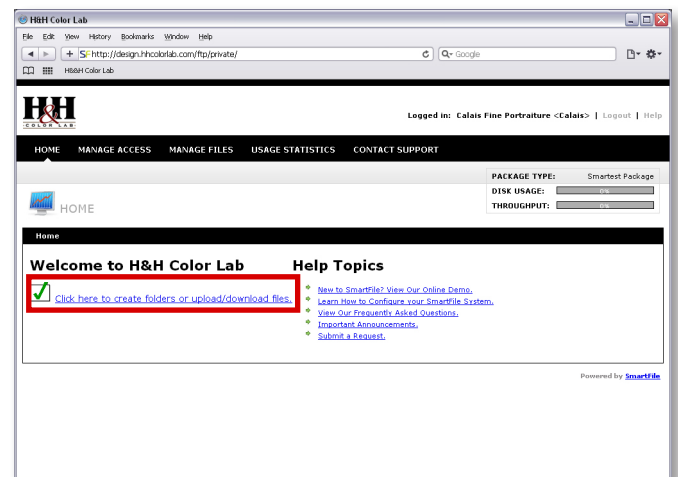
H&H Color Lab

File Edit View History Bookmarks Window Help

http://design.hhcolorlab.com/ftp/private/

Google

H&H Color Lab

H&H COLOR LAB

Logged in: Calais Fine Portraiture <Calais> | Logout | Help

HOME MANAGE ACCESS MANAGE FILES USAGE STATISTICS CONTACT SUPPORT

| PACKAGE TYPE: | Smartest Package |
|---|---|
| DISK USAGE: | 0% |
| THROUGHPUT: | 0% |

HOME

Home

Welcome to H&H Color Lab

Click here to create folders or upload/download files.

Help Topics

New to SmartFile? View Our Online Demo.
Learn How to Configure your SmartFile System.
View Our Frequently Asked Questions.
Important Announcements.
Submit a Request.

Powered by SmartFile